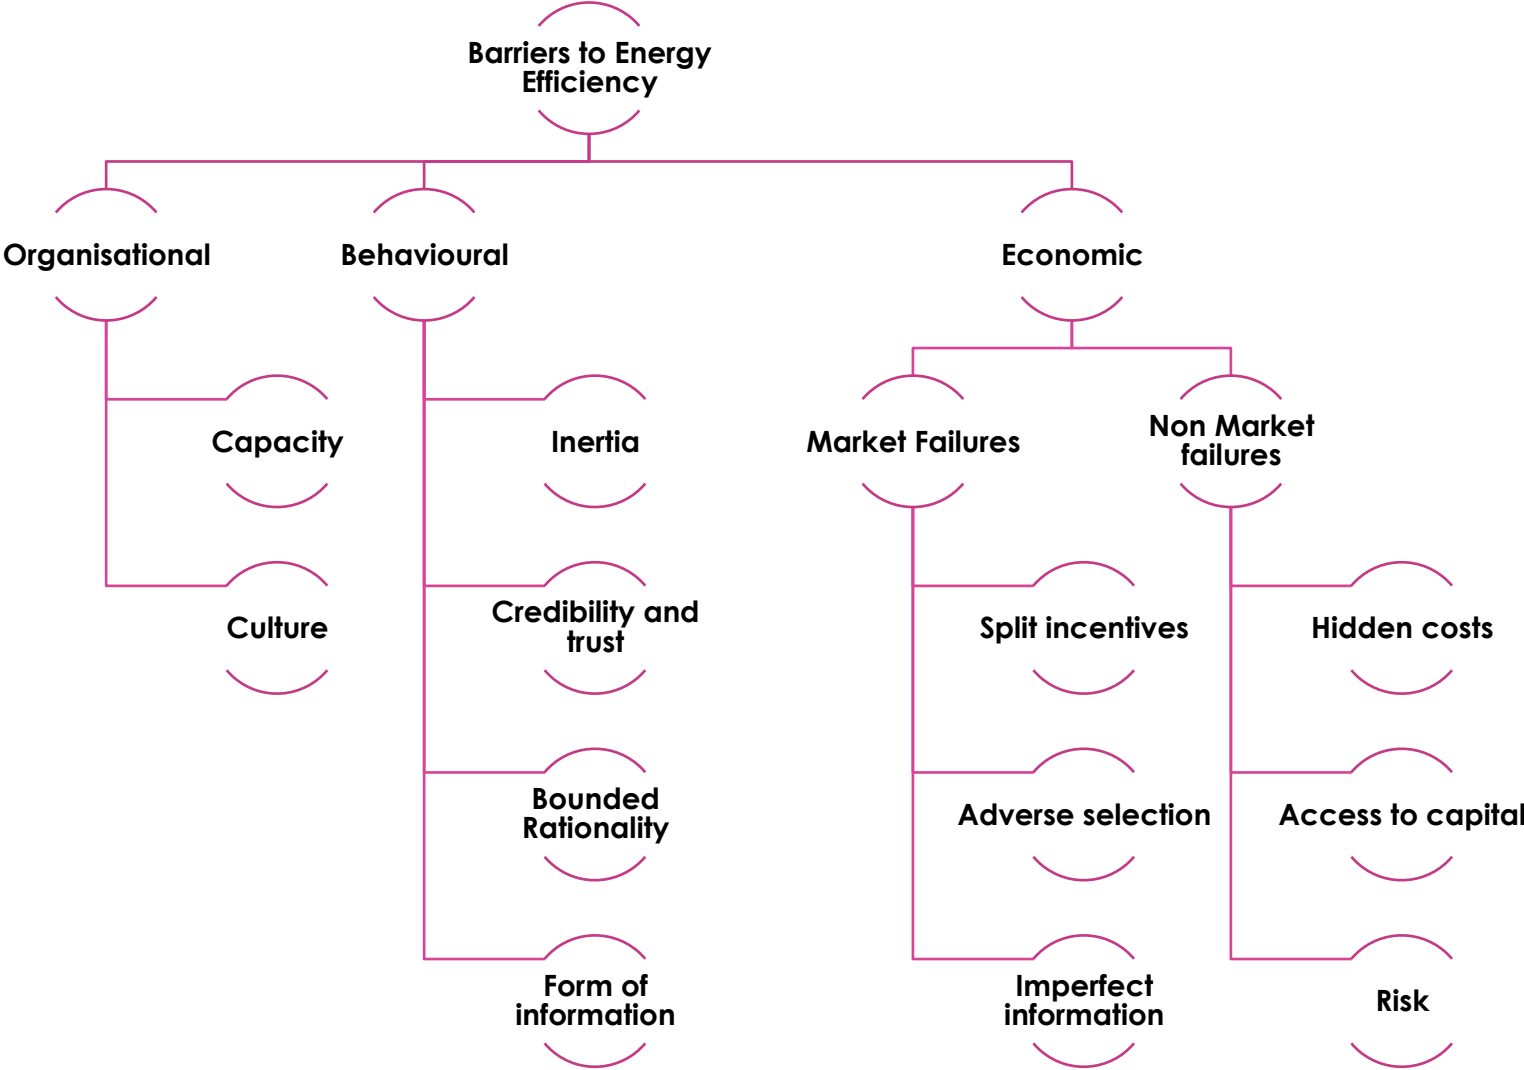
Barriers to Energy Efficiency

Organisational

Capacity

Culture

Behavioural

Inertia

Credibility and trust

Bounded Rationality

Form of information

Economic

Market Failures

Split incentives

Adverse selection

Imperfect information

Non Market failures

Hidden costs

Access to capital

Risk